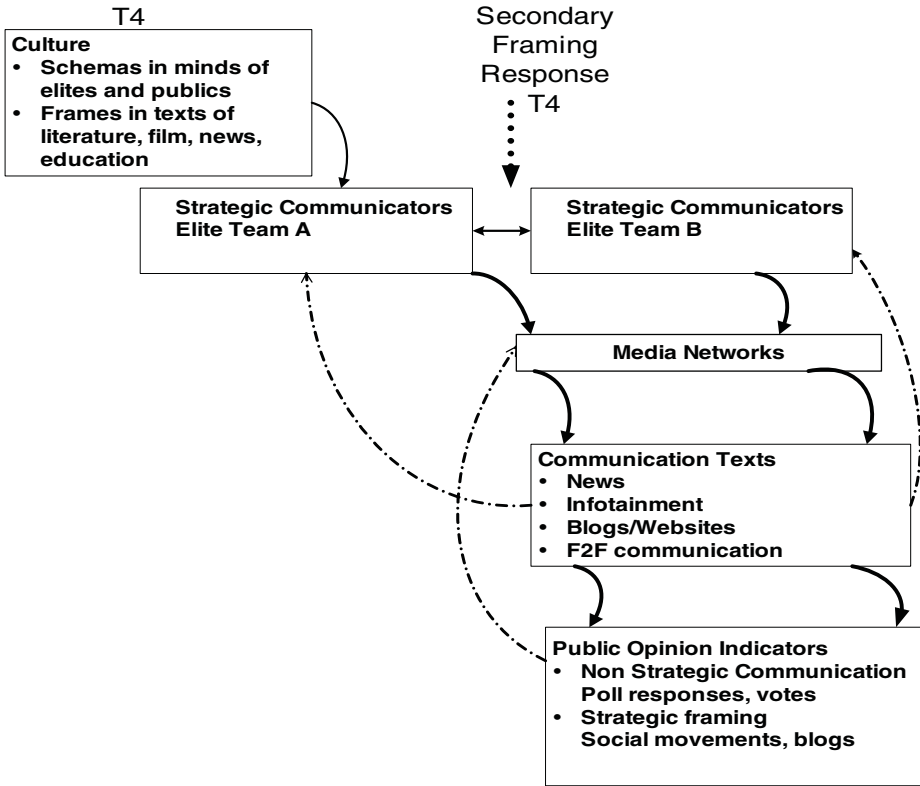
T4

Culture
- Schemas in minds of elites and publics
- Frames in texts of literature, film, news, education

Secondary Framing Response
T4

Strategic Communicators
Elite Team A

Strategic Communicators
Elite Team B

Media Networks

Communication Texts
- News
- Infotainment
- Blogs/Websites
- F2F communication

Public Opinion Indicators
- Non Strategic Communication
Poll responses, votes
- Strategic framing
Social movements, blogs